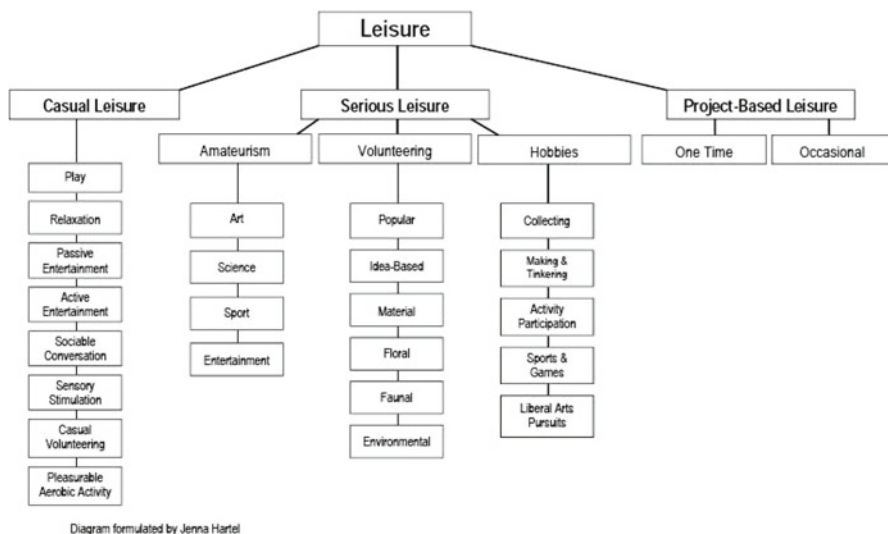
Leisure

Casual Leisure

Play

Relaxation

Passive Entertainment

Active Entertainment

Sociable Conversation

Sensory Stimulation

Casual Volunteering

Pleasurable Aerobic Activity

Serious Leisure

Amateurism

Art

Science

Sport

Entertainment

Volunteering

Popular

Idea-Based

Material

Floral

Faunal

Environmental

Hobbies

Collecting

Making & Tinkering

Activity Participation

Sports & Games

Liberal Arts Pursuits

Project-Based Leisure

One Time

Occasional

Diagram formulated by Jenna Hartel